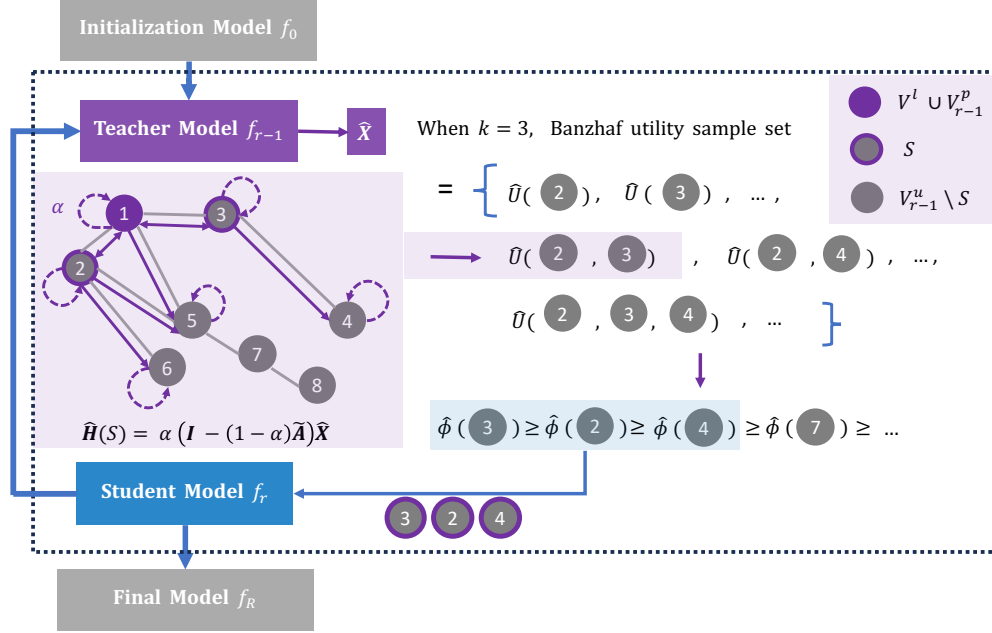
Initialization Model $f_0$

Teacher Model $f_{r-1}$

$\widehat{X}$

When $k = 3$, Banzhaf utility sample set

$V^l \cup V^p_{r-1}$

$S$

$V^u_{r-1} \setminus S$

$\alpha$

1

3

2

5

4

7

6

8

$\widehat{\boldsymbol{H}}(S) = \alpha \left(\boldsymbol{I} - (1-\alpha)\widetilde{\boldsymbol{A}}\right)\widehat{\boldsymbol{X}}$

= { $\widehat{U}$( 2 ), $\widehat{U}$ ( 3 ) , … ,

$\widehat{U}$( 2 , 3 ) , $\widehat{U}$( 2 , 4 ) , … ,

$\widehat{U}$( 2 , 3 , 4 ) , … }

$\hat{\phi}$ ( 3 ) ≥ $\hat{\phi}$ ( 2 ) ≥ $\hat{\phi}$ ( 4 ) ≥ $\hat{\phi}$ ( 7 ) ≥ …

Student Model $f_r$

3 2 4

Final Model $f_R$